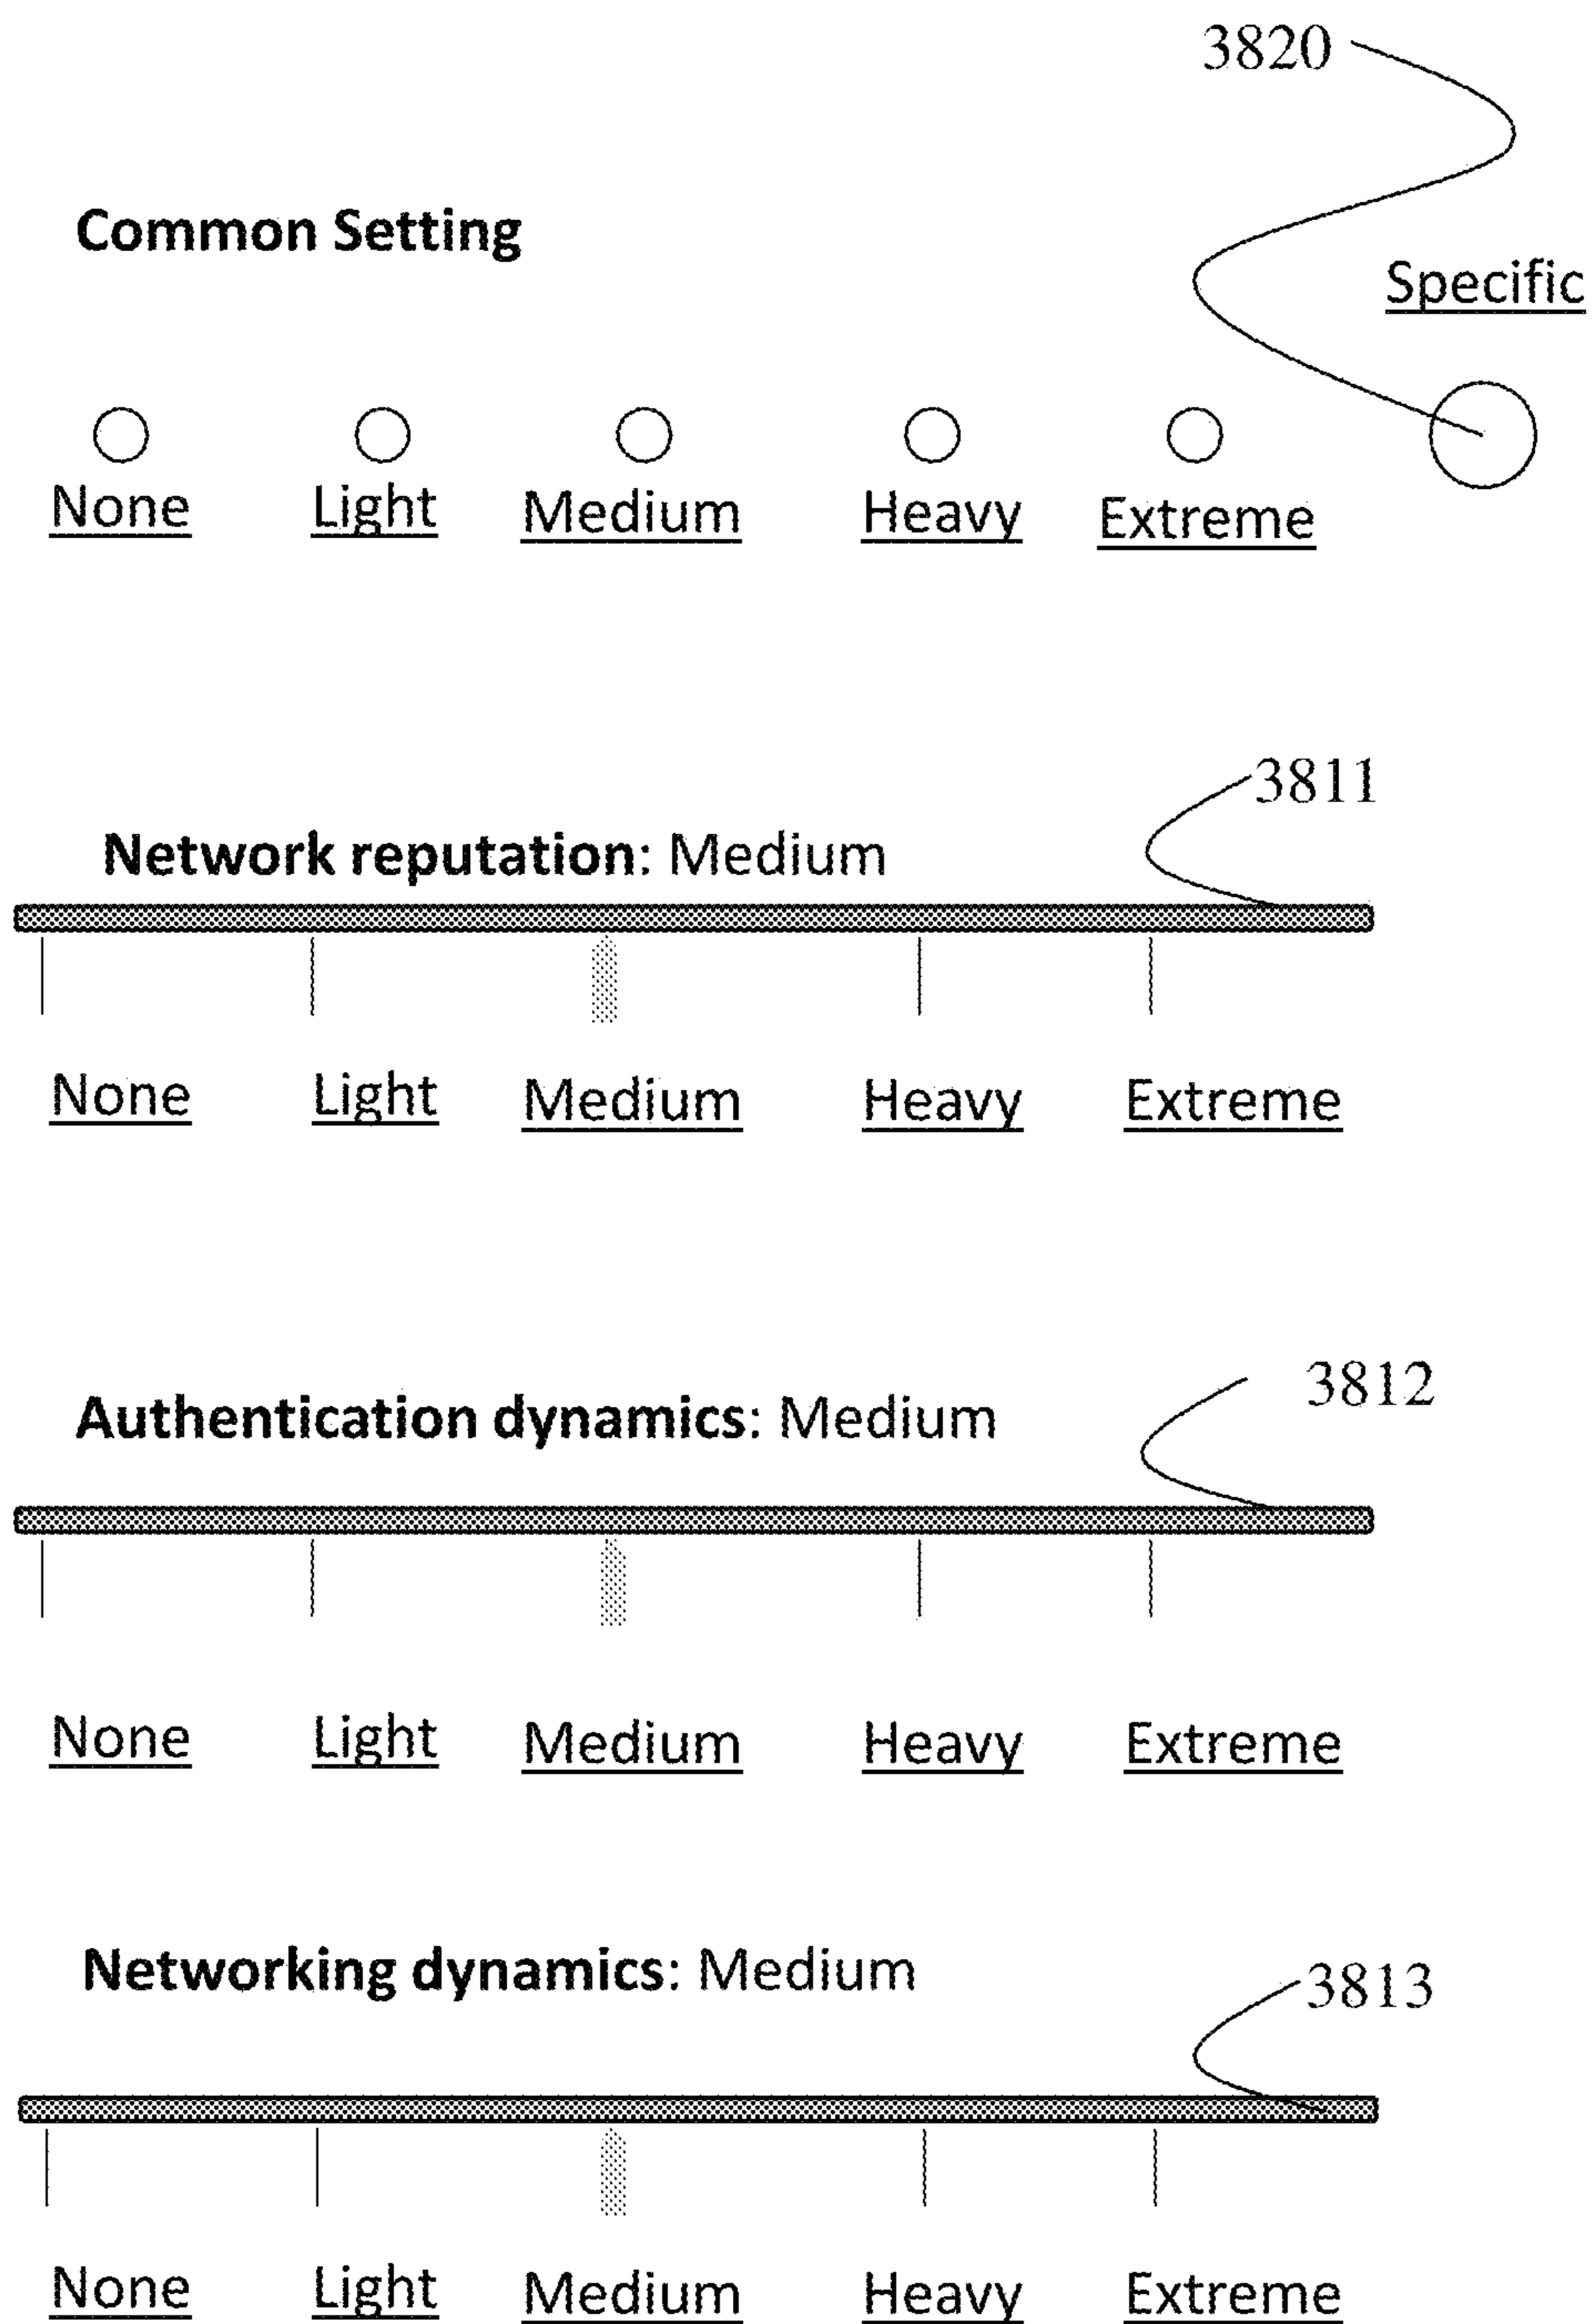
3820

Common Setting

Specific

None Light Medium Heavy Extreme

3811

Network reputation: Medium

None Light Medium Heavy Extreme

3812

Authentication dynamics: Medium

None Light Medium Heavy Extreme

Networking dynamics: Medium

3813

None Light Medium Heavy Extreme